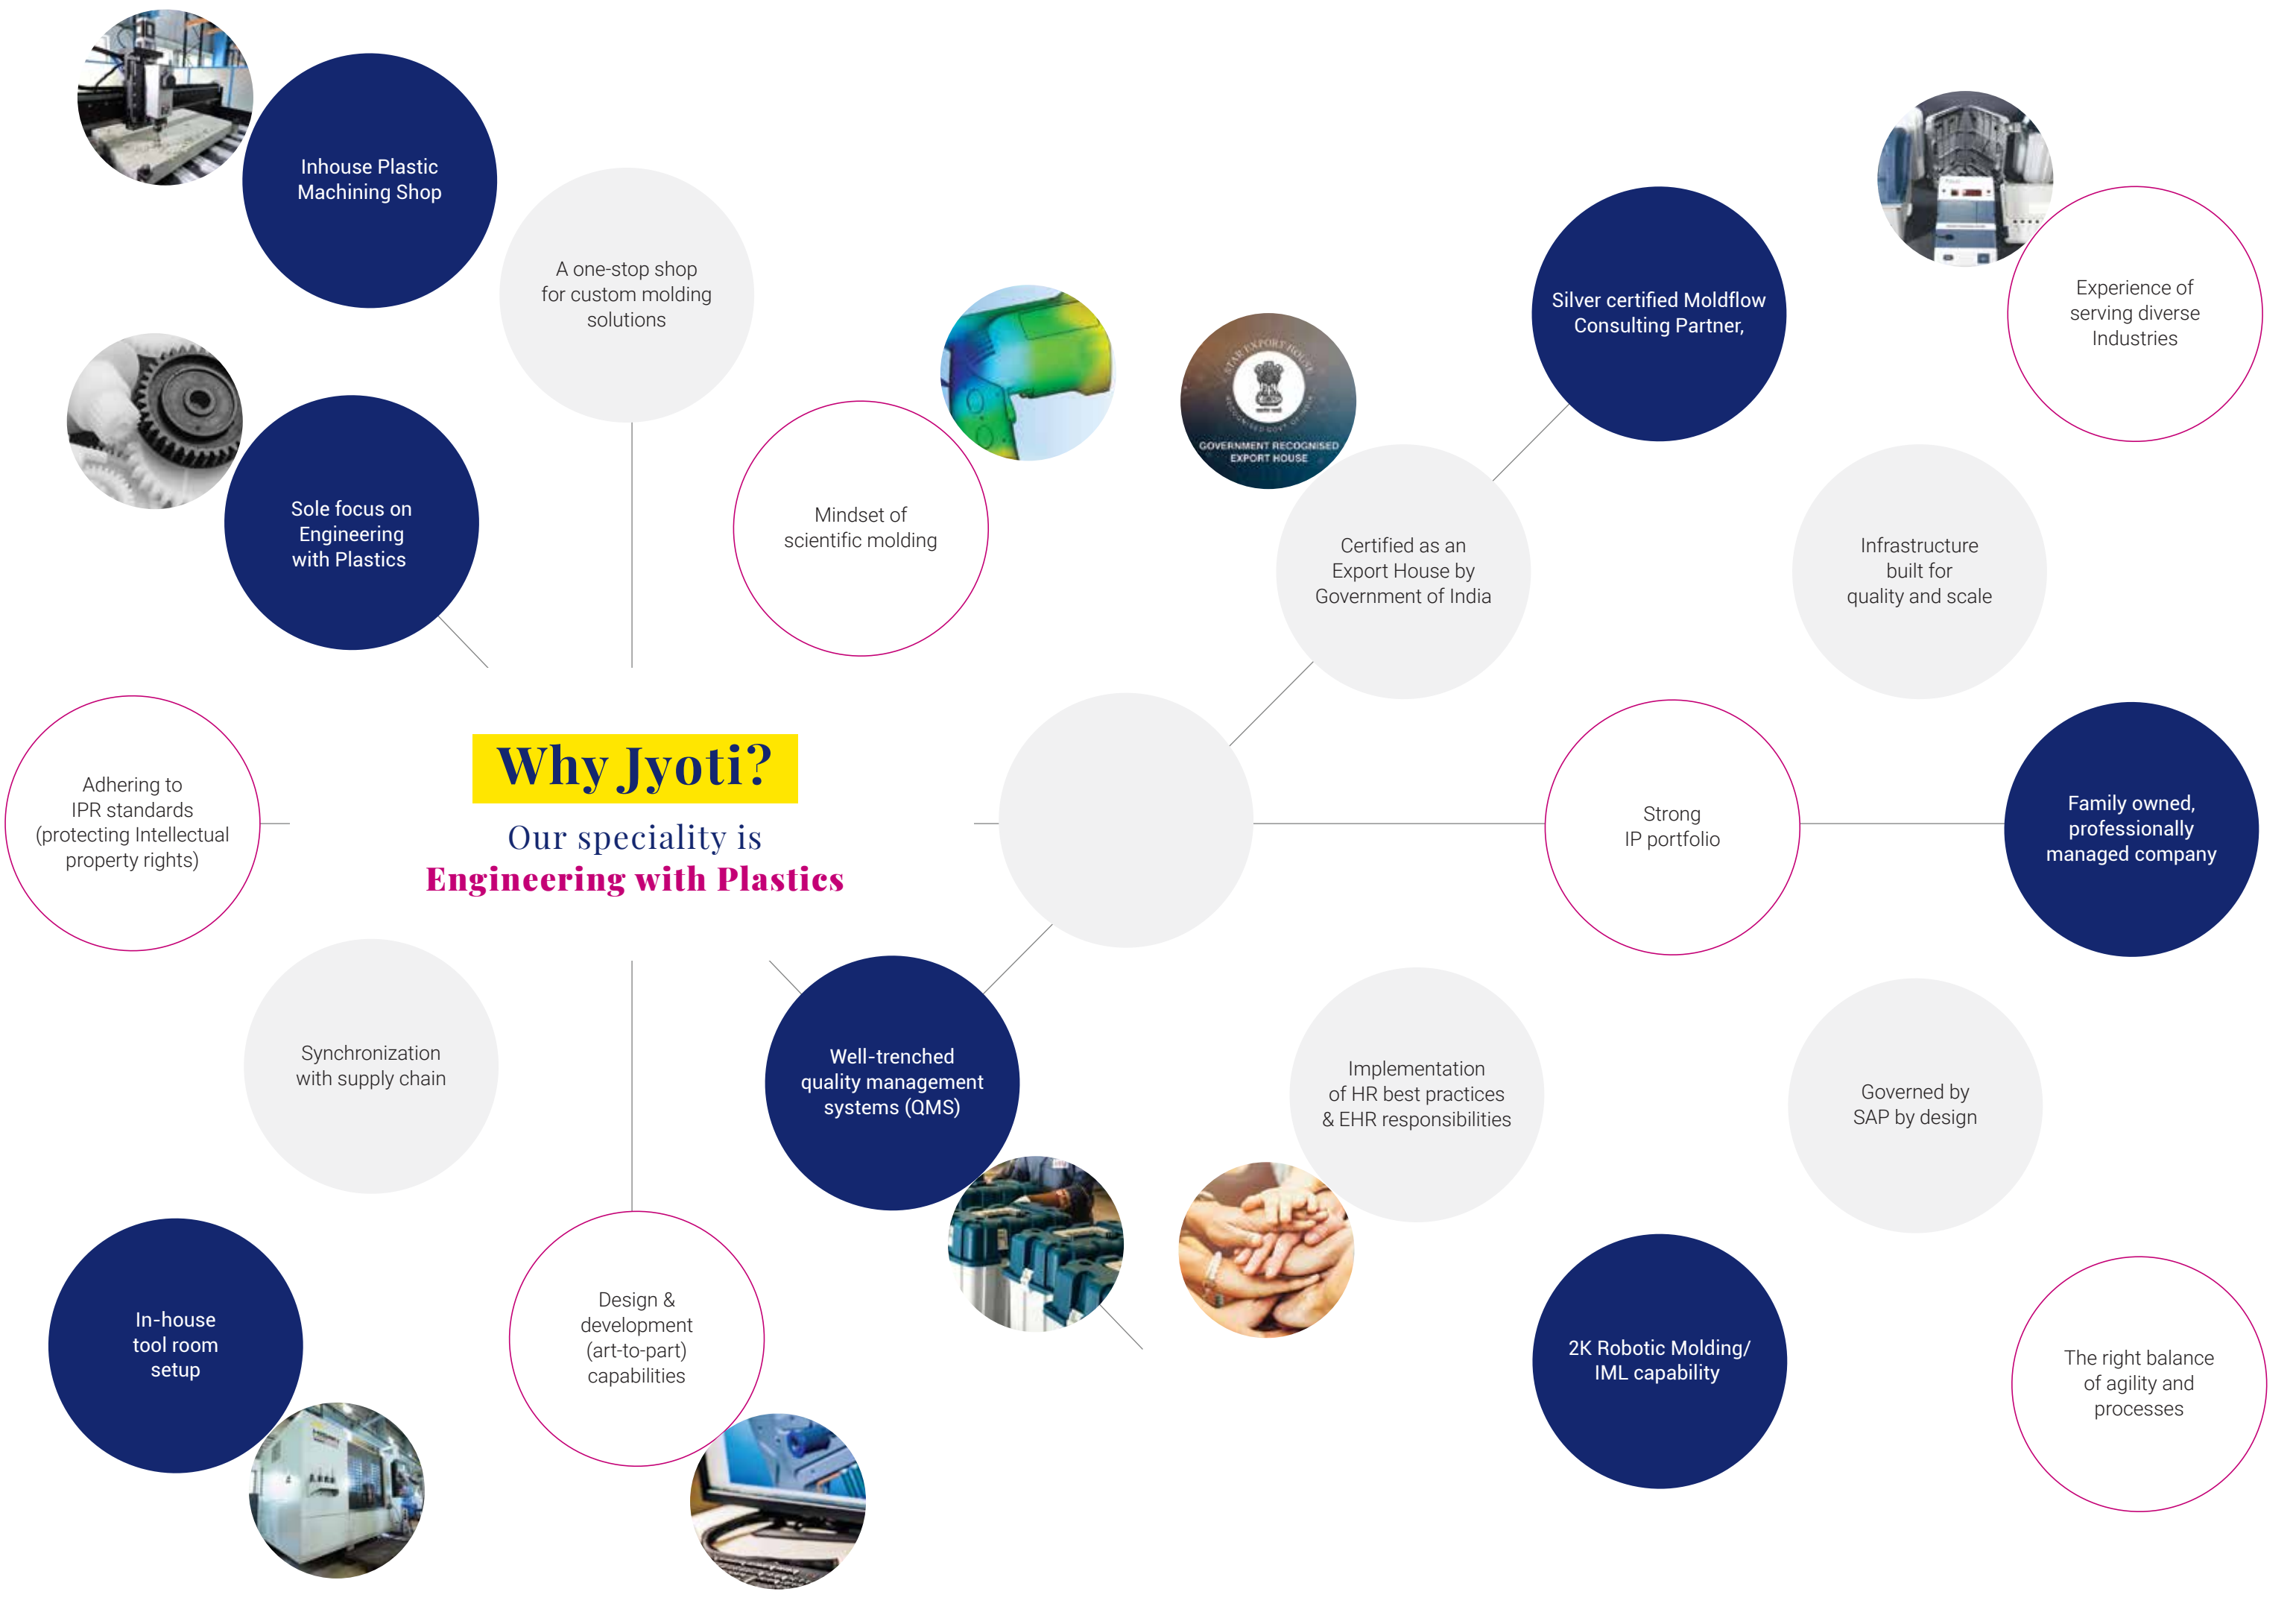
Inhouse Plastic Machining Shop

A one-stop shop for custom molding solutions

Sole focus on Engineering with Plastics

Mindset of scientific molding

STAR EXPORT HOUSE

GOVERNMENT RECOGNISED EXPORT HOUSE

Silver certified Moldflow Consulting Partner,

Experience of serving diverse Industries

Certified as an Export House by Government of India

Infrastructure built for quality and scale

Adhering to IPR standards (protecting Intellectual property rights)

Why Jyoti?

Our speciality is

Engineering with Plastics

Strong IP portfolio

Family owned, professionally managed company

Synchronization with supply chain

Well-trenched quality management systems (QMS)

Implementation of HR best practices & EHR responsibilities

Governed by SAP by design

In-house tool room setup

Design & development (art-to-part) capabilities

2K Robotic Molding/ IML capability

The right balance of agility and processes